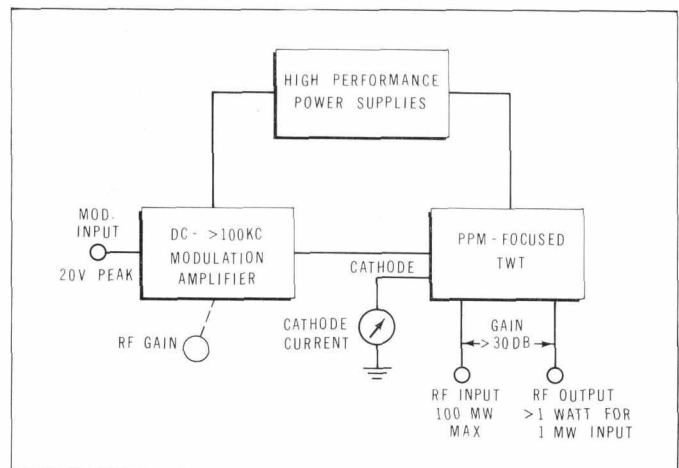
HIGH PERFORMANCE POWER SUPPLIES

MOD. INPUT

20V PEAK

DC - >100KC MODULATION AMPLIFIER

RF GAIN

CATHODE

CATHODE CURRENT

PPM - FOCUSED TWT

GAIN

>30 DB

RF INPUT 100 MW MAX

RF OUTPUT >1 WATT FOR 1 MW INPUT